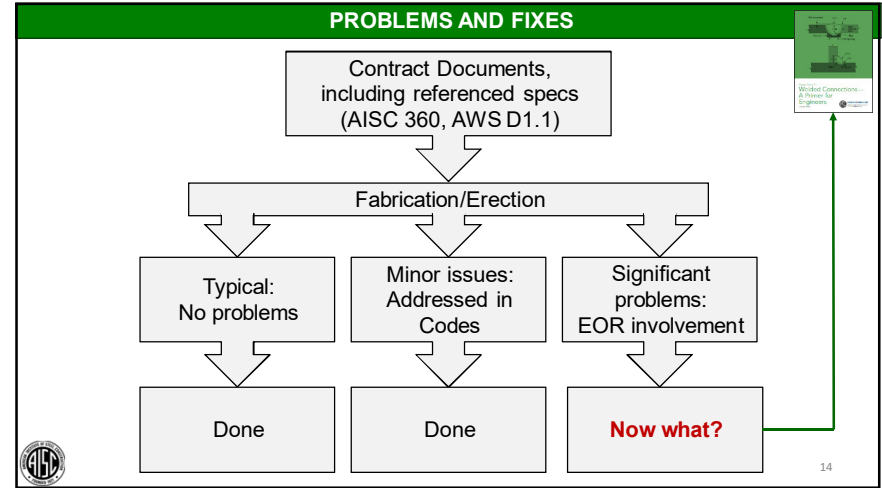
PROBLEMS AND FIXES

Contract Documents, including referenced specs (AISC 360, AWS D1.1)

Fabrication/Erection

Typical: No problems

Minor issues: Addressed in Codes

Significant problems: EOR involvement

Done

Done

Now what?

Welded Connections— A Primer for Engineers

14